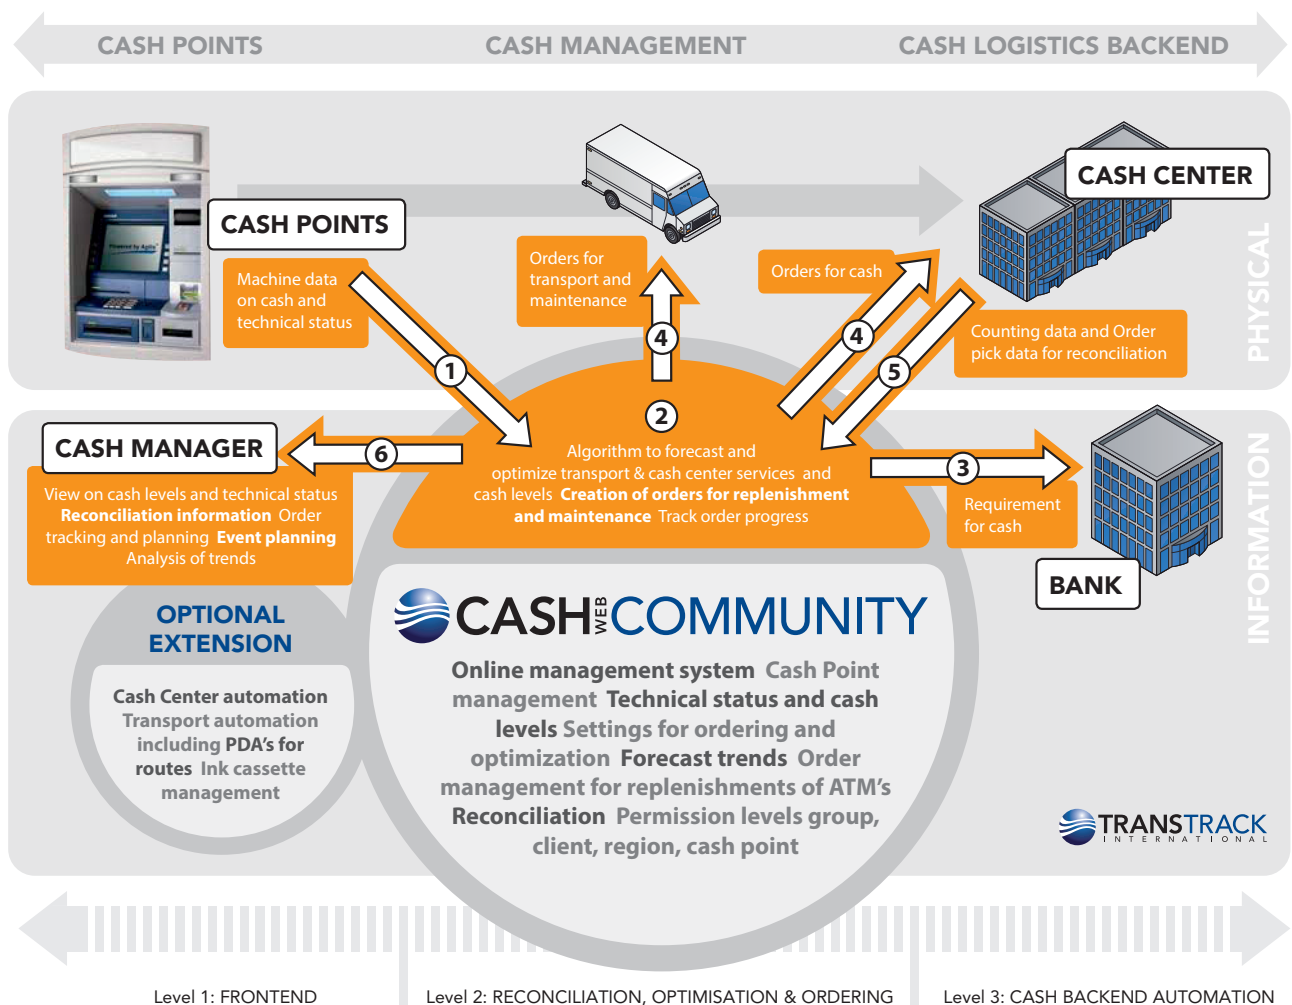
CASH POINTS CASH MANAGEMENT CASH LOGISTICS BACKEND

CASH POINTS

Machine data on cash and technical status

Orders for transport and maintenance

Orders for cash

CASH CENTER

Counting data and Order pick data for reconciliation

PHYSICAL

1

4

4

5

2

CASH MANAGER

6

Algorithm to forecast and optimize transport & cash center services and cash levels **Creation of orders for replenishment and maintenance** Track order progress

3

Requirement for cash

View on cash levels and technical status **Reconciliation information** Order tracking and planning **Event planning** Analysis of trends

BANK

INFORMATION

OPTIONAL EXTENSION

Cash Center automation Transport automation including PDA's for routes Ink cassette management

CASH WEB COMMUNITY

Online management system Cash Point management Technical status and cash levels Settings for ordering and optimization Forecast trends Order management for replenishments of ATM's Reconciliation Permission levels group, client, region, cash point

TRANSTRACK INTERNATIONAL

Level 1: FRONTEND Level 2: RECONCILIATION, OPTIMISATION & ORDERING Level 3: CASH BACKEND AUTOMATION